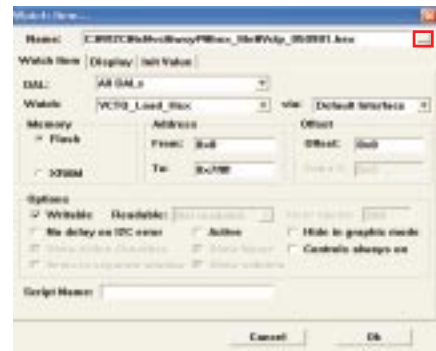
Watch Item...

Name: C:\W02C\Nu\Nvs\Bussy\PM\bus_3\bus\Vclp_0500001.hex ...

Watch Item | Display | Init Value

DAL: All DALs

Watch: VCTG_Load_Max via Default Interface

Memory
Flash
XRAM

Address
From: 0x0
To: 0x7FF

Offset
Offset: 0x0
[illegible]

Options
Writable Readable: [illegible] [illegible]
No delay on I2C error Active Hide in graphic mode
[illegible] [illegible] Controls always on
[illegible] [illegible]

Script Name:

Cancel Ok